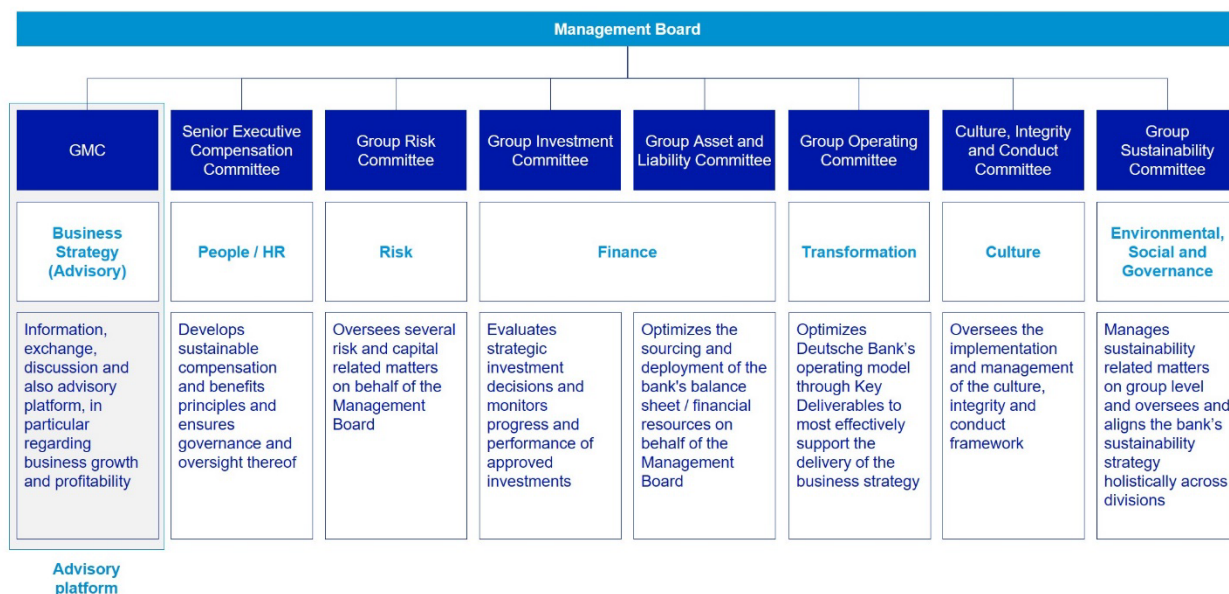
Management Board

GMC

Business Strategy (Advisory)

Information, exchange, discussion and also advisory platform, in particular regarding business growth and profitability

Advisory platform

Senior Executive Compensation Committee

People / HR

Develops sustainable compensation and benefits principles and ensures governance and oversight thereof

Group Risk Committee

Risk

Oversees several risk and capital related matters on behalf of the Management Board

Group Investment Committee

Group Asset and Liability Committee

Finance

Evaluates strategic investment decisions and monitors progress and performance of approved investments

Optimizes the sourcing and deployment of the bank's balance sheet / financial resources on behalf of the Management Board

Group Operating Committee

Transformation

Optimizes Deutsche Bank's operating model through Key Deliverables to most effectively support the delivery of the business strategy

Culture, Integrity and Conduct Committee

Culture

Oversees the implementation and management of the culture, integrity and conduct framework

Group Sustainability Committee

Environmental, Social and Governance

Manages sustainability related matters on group level and oversees and aligns the bank's sustainability strategy holistically across divisions